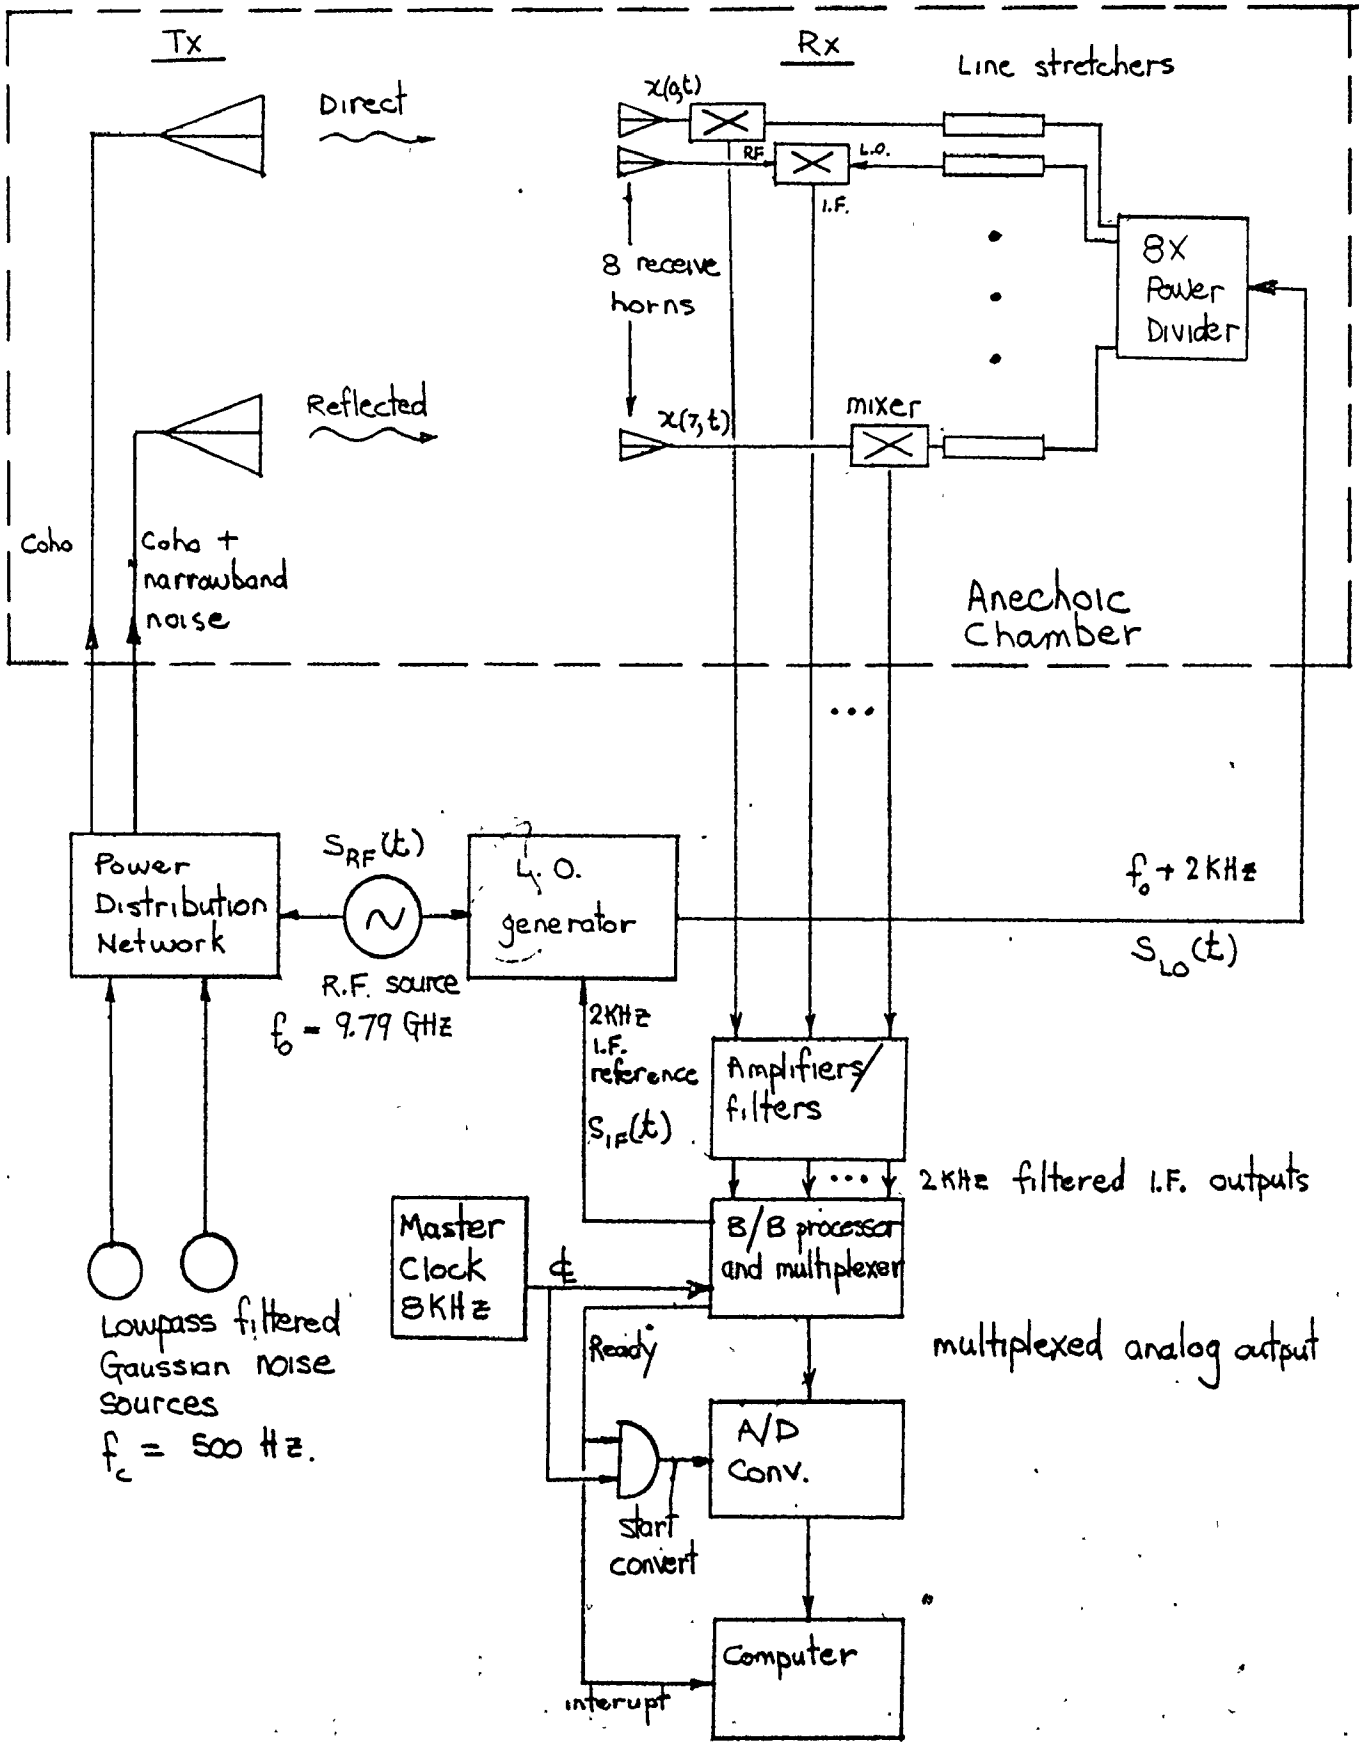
Tx

Rx

Line stretchers

Direct

$x(0,t)$

RF

L.O.

I.F.

8 receive horns

8X Power Divider

Reflected

$x(7,t)$

mixer

Coho

Coho + narrowband noise

Anechoic Chamber

Power Distribution Network

$S_{RF}(t)$

R.F. source

$f_0 = 9.79$ GHz

L.O. generator

$f_0 + 2$ KHz

$S_{LO}(t)$

2KHz I.F. reference

$S_{IF}(t)$

Amplifiers/ filters

2KHz filtered I.F. outputs

Master Clock 8KHz

B/B processor and multiplexer

Lowpass filtered Gaussian noise sources

$f_c = 500$ Hz.

Ready

multiplexed analog output

A/D Conv.

start convert

Computer

interupt